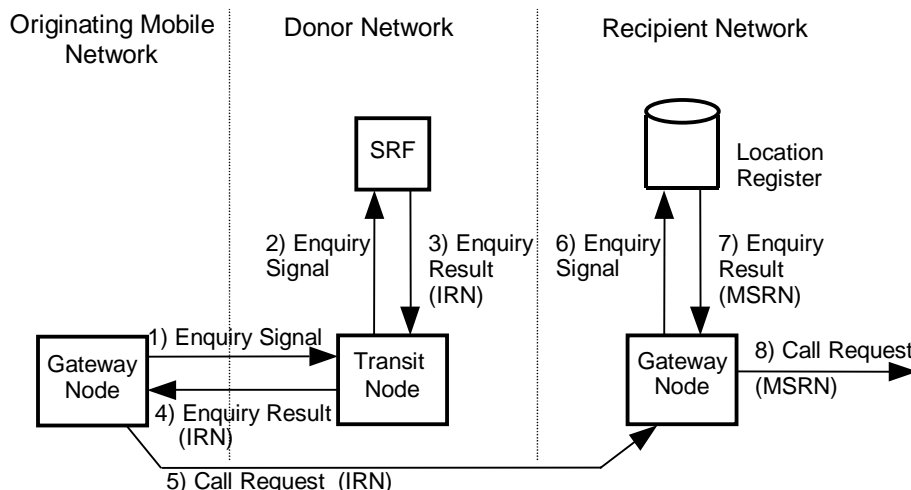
Originating Mobile Network

Donor Network

Recipient Network

SRF

Location Register

2) Enquiry Signal

3) Enquiry Result (IRN)

6) Enquiry Signal

7) Enquiry Result (MSRN)

1) Enquiry Signal

Gateway Node

Transit Node

Gateway Node

8) Call Request (MSRN)

4) Enquiry Result (IRN)

5) Call Request (IRN)